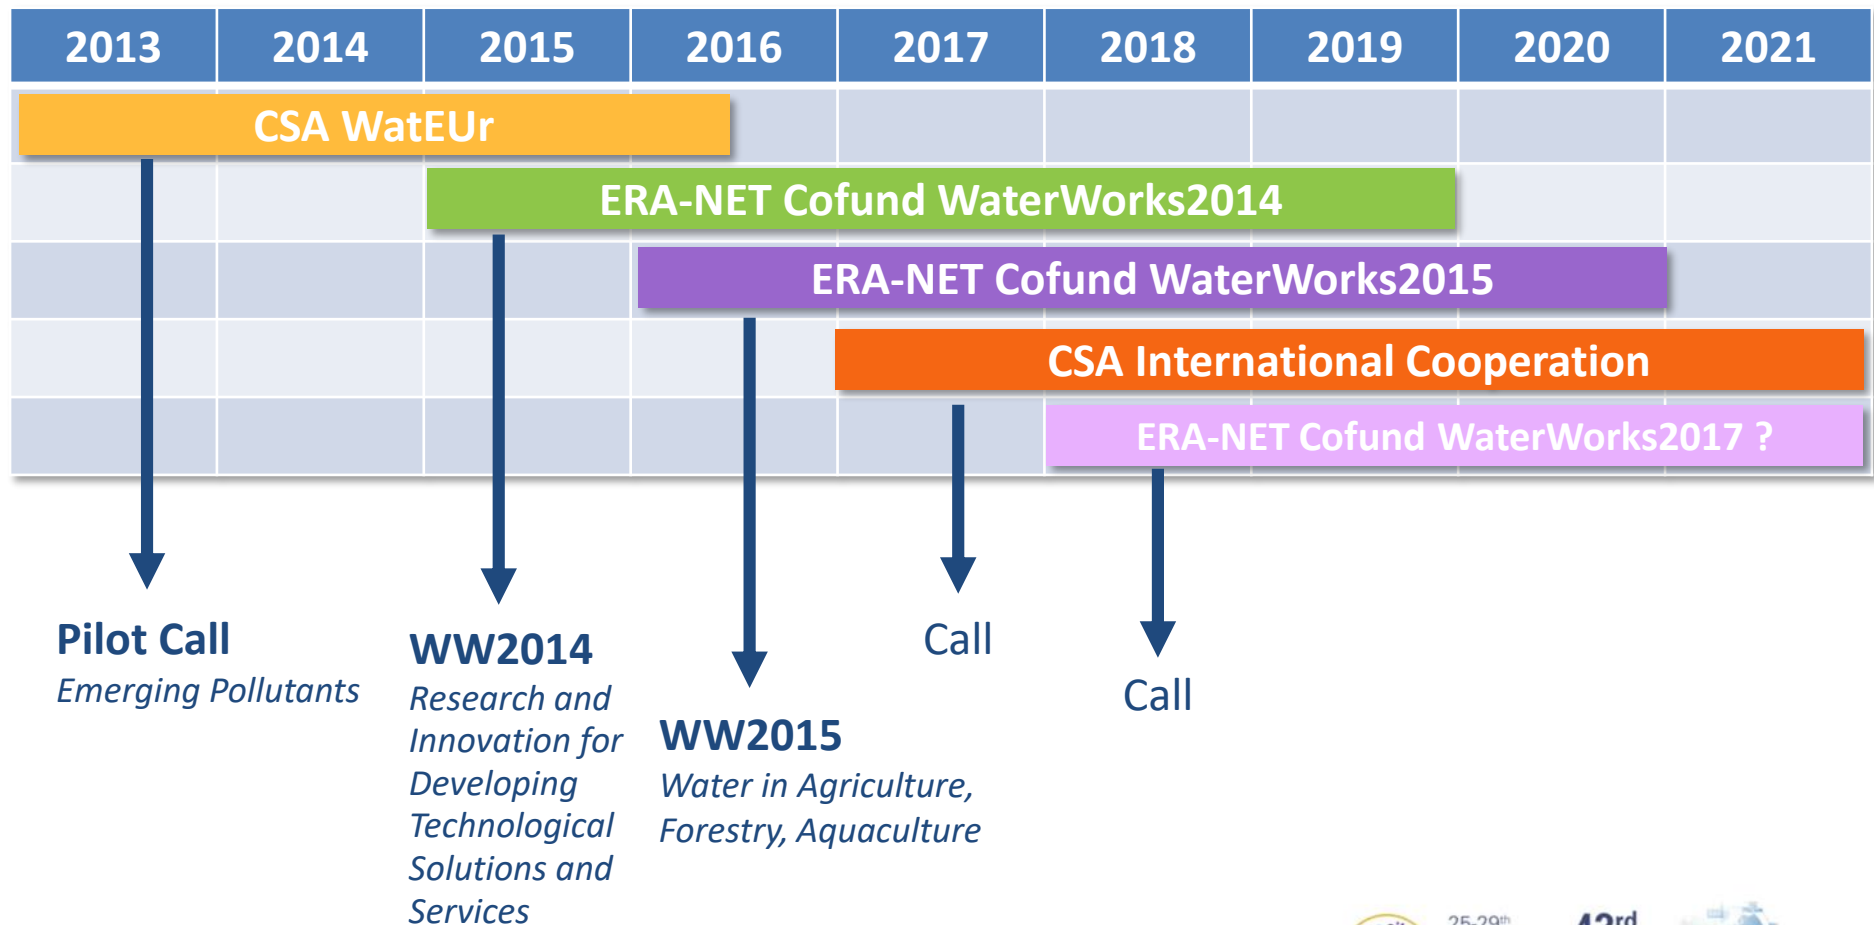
| 2013 | 2014 | 2015 | 2016 | 2017 | 2018 | 2019 | 2020 | 2021 |
|---|---|---|---|---|---|---|---|---|

CSA WatEUr

ERA-NET Cofund WaterWorks2014

ERA-NET Cofund WaterWorks2015

CSA International Cooperation

ERA-NET Cofund WaterWorks2017 ?

Pilot Call
Emerging Pollutants

WW2014
Research and Innovation for Developing Technological Solutions and Services

WW2015
Water in Agriculture, Forestry, Aquaculture

Call

Call

25-29th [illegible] 42rd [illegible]